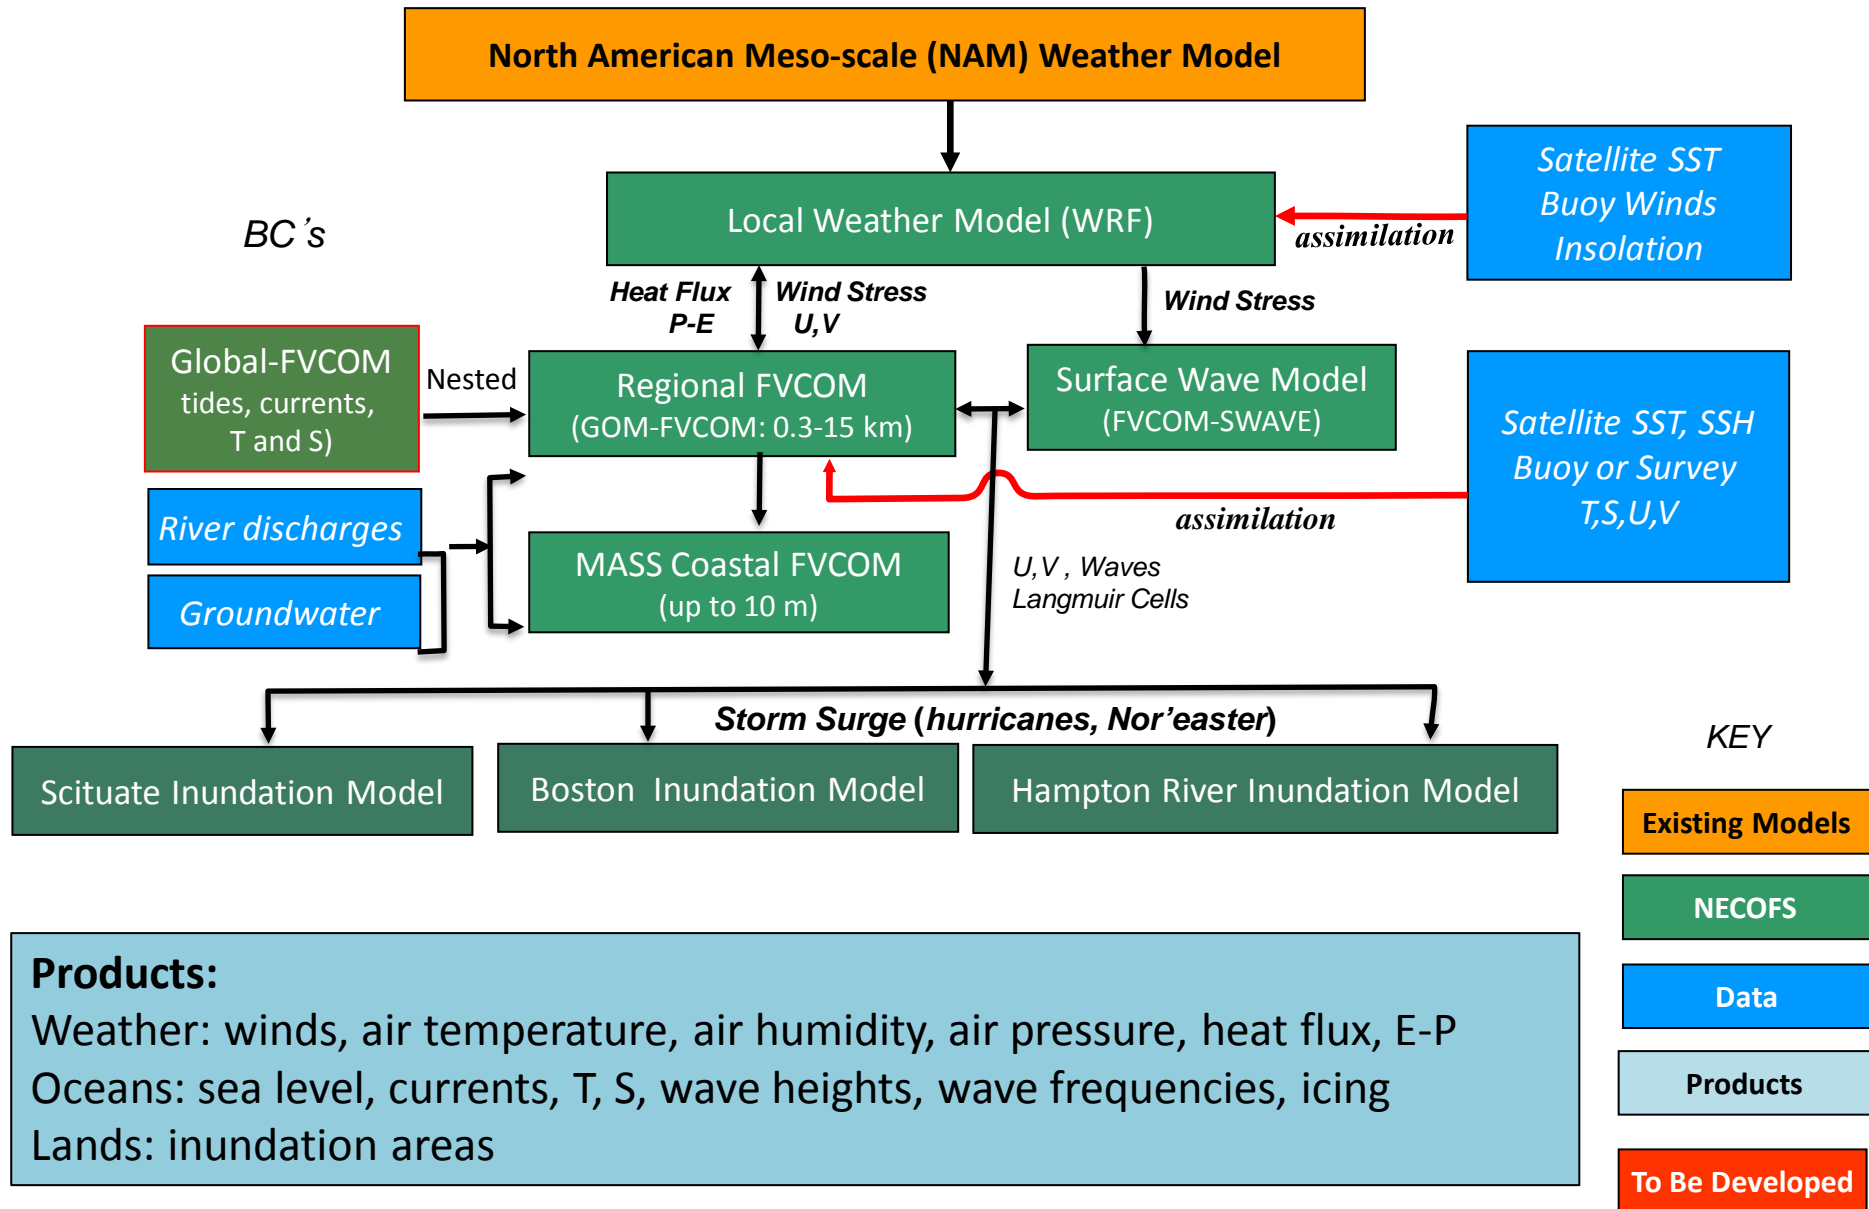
North American Meso-scale (NAM) Weather Model

Satellite SST
Buoy Winds
Insolation

BC's

Local Weather Model (WRF)

assimilation

Heat Flux
P-E

Wind Stress
U,V

Wind Stress

Global-FVCOM
tides, currents,
T and S)

Nested

Regional FVCOM
(GOM-FVCOM: 0.3-15 km)

Surface Wave Model
(FVCOM-SWAVE)

Satellite SST, SSH
Buoy or Survey
T,S,U,V

River discharges

assimilation

MASS Coastal FVCOM
(up to 10 m)

Groundwater

U,V , Waves
Langmuir Cells

Storm Surge (hurricanes, Nor'easter)

KEY

Scituate Inundation Model

Boston Inundation Model

Hampton River Inundation Model

Existing Models

NECOFS

Products:
Weather: winds, air temperature, air humidity, air pressure, heat flux, E-P
Oceans: sea level, currents, T, S, wave heights, wave frequencies, icing
Lands: inundation areas

Data

Products

To Be Developed